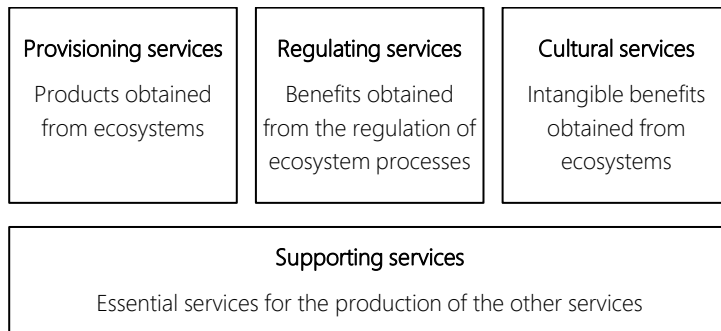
Provisioning services

Products obtained from ecosystems

Regulating services

Benefits obtained from the regulation of ecosystem processes

Cultural services

Intangible benefits obtained from ecosystems

Supporting services

Essential services for the production of the other services